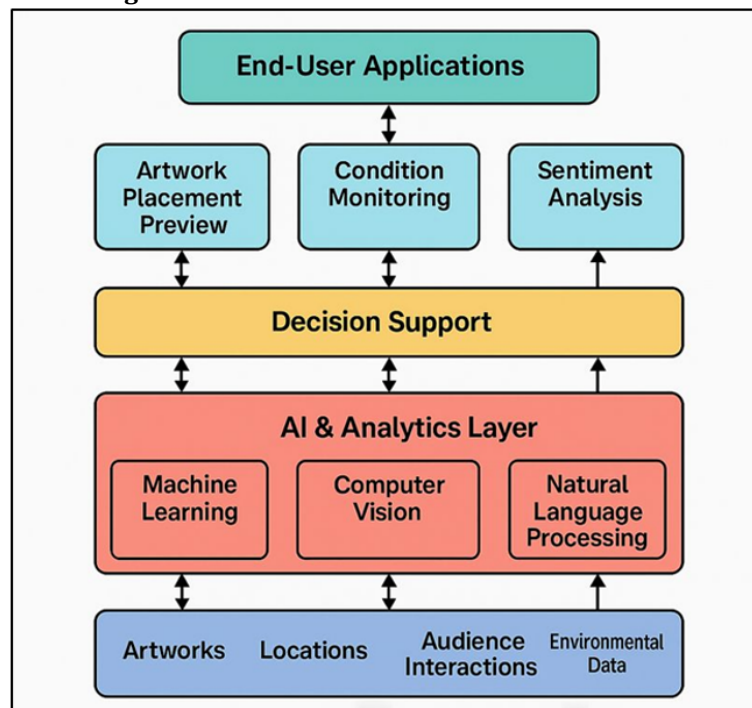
End-User Applications

Artwork Placement Preview

Condition Monitoring

Sentiment Analysis

Decision Support

AI & Analytics Layer

Machine Learning

Computer Vision

Natural Language Processing

Artworks

Locations

Audience Interactions

Environmental Data